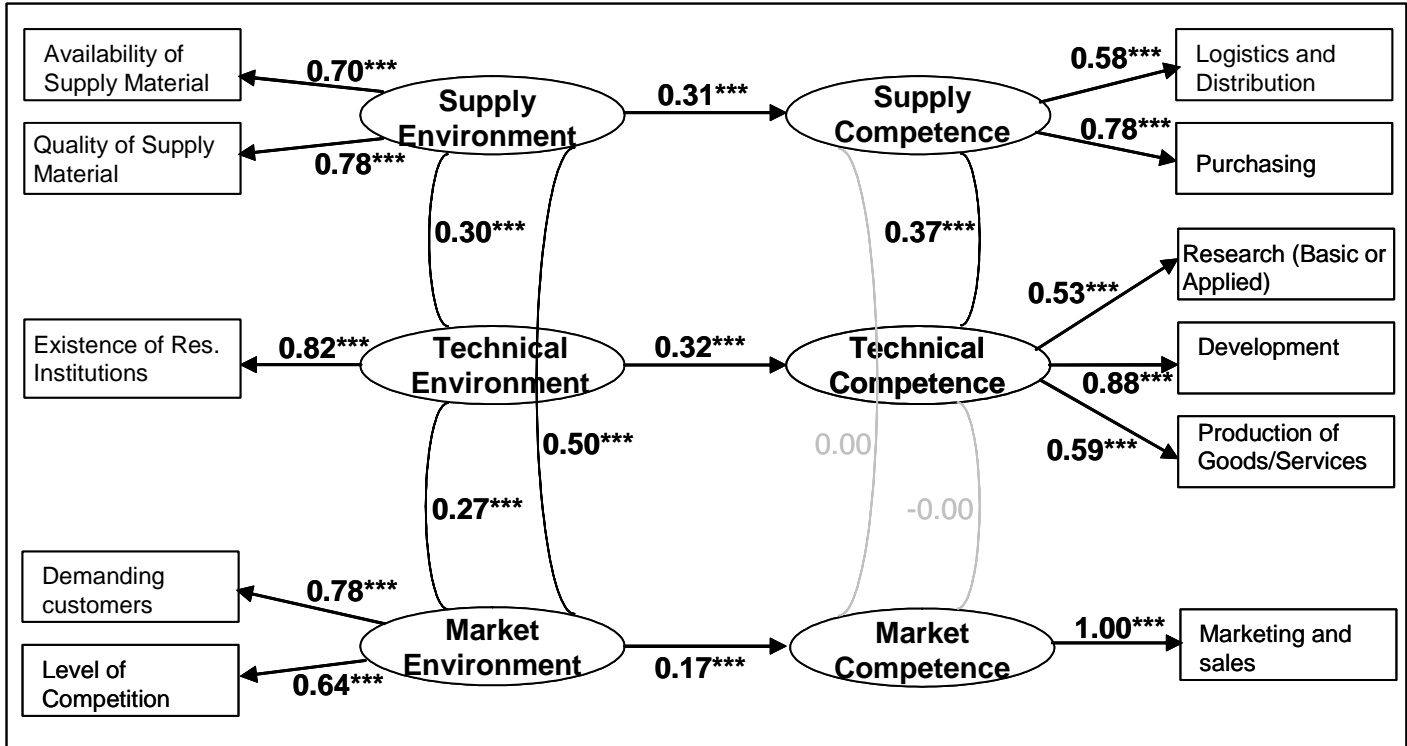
Availability of Supply Material

0.70***

Supply Environment

0.31***

Supply Competence

0.58***

Logistics and Distribution

Quality of Supply Material

0.78***

0.78***

Purchasing

0.30***

0.37***

Research (Basic or Applied)

0.53***

Existence of Res. Institutions

0.82***

Technical Environment

0.32***

Technical Competence

Development

0.88***

0.50***

0.00

Production of Goods/Services

0.59***

0.27***

-0.00

Demanding customers

0.78***

Market Environment

Market Competence

1.00***

Marketing and sales

Level of Competition

0.64***

0.17***